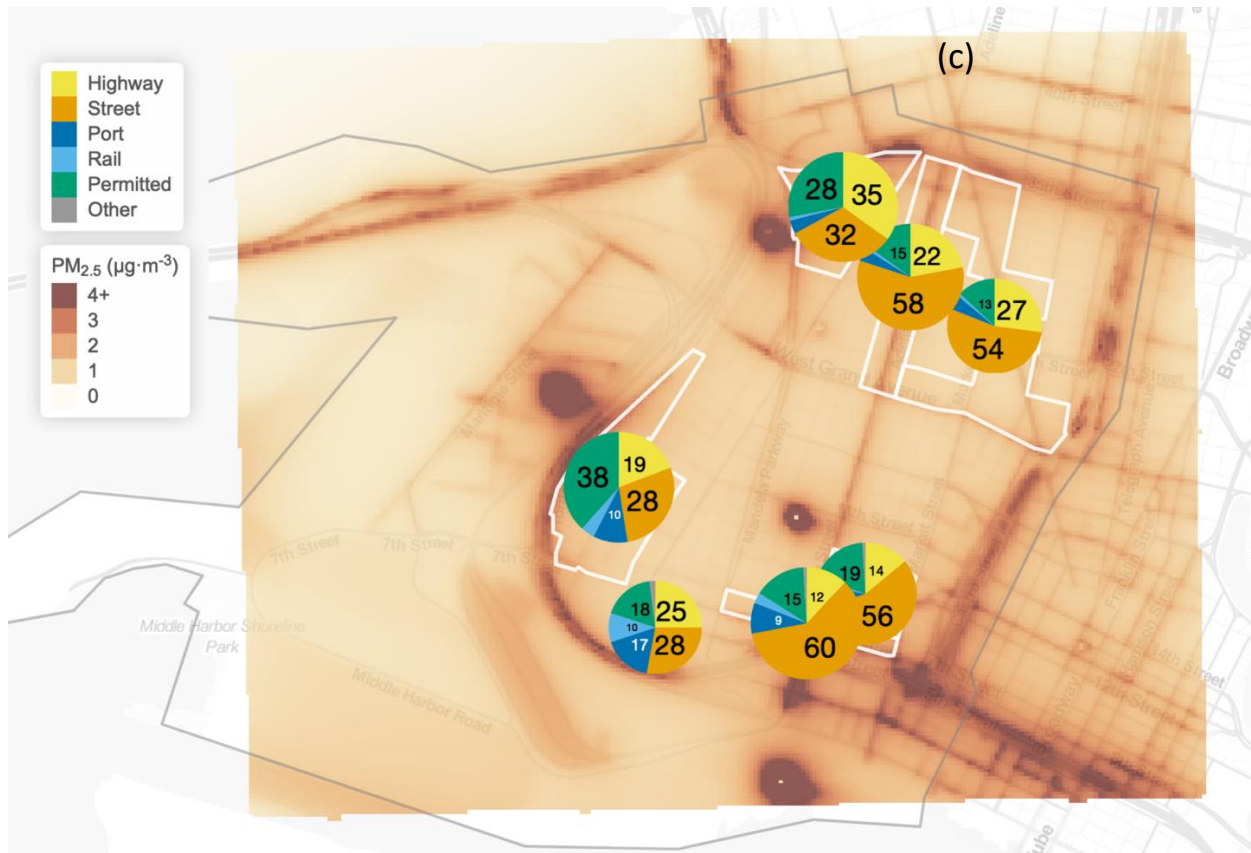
(c)

Highway
Street
Port
Rail
Permitted
Other

PM$_{2.5}$ (µg·m$^{-3}$)
4+
3
2
1
0

Adeline
18th Street
West Grand Avenue
Mandela Parkway
Mandela Street
7th Street
7th Street
7th Street
Middle Harbor Shoreline Park
Middle Harbor Road
Broadway
Telegraph Avenue
Franklin Street
Jefferson Street
Broadway
14th Street
11th Street

28 35 32
15 22 58
13 27 54
38 19 28 10
18 25 10 17 28
15 12 9 60
19 14 56